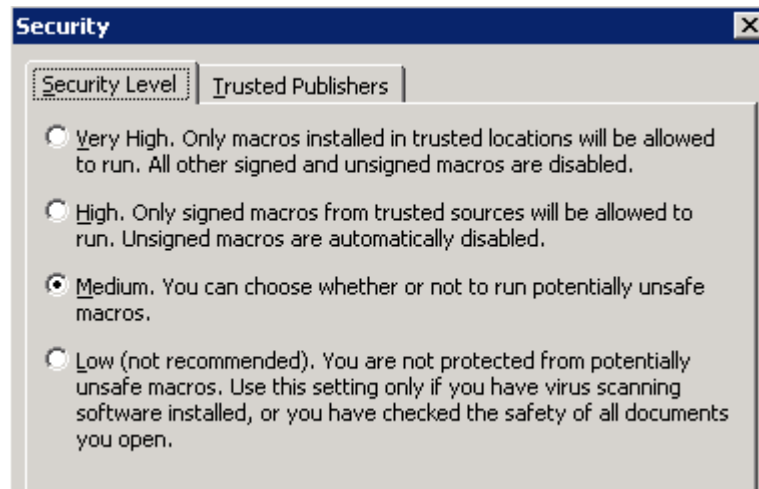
Security

Security Level | Trusted Publishers

Very High. Only macros installed in trusted locations will be allowed to run. All other signed and unsigned macros are disabled.

High. Only signed macros from trusted sources will be allowed to run. Unsigned macros are automatically disabled.

Medium. You can choose whether or not to run potentially unsafe macros.

Low (not recommended). You are not protected from potentially unsafe macros. Use this setting only if you have virus scanning software installed, or you have checked the safety of all documents you open.